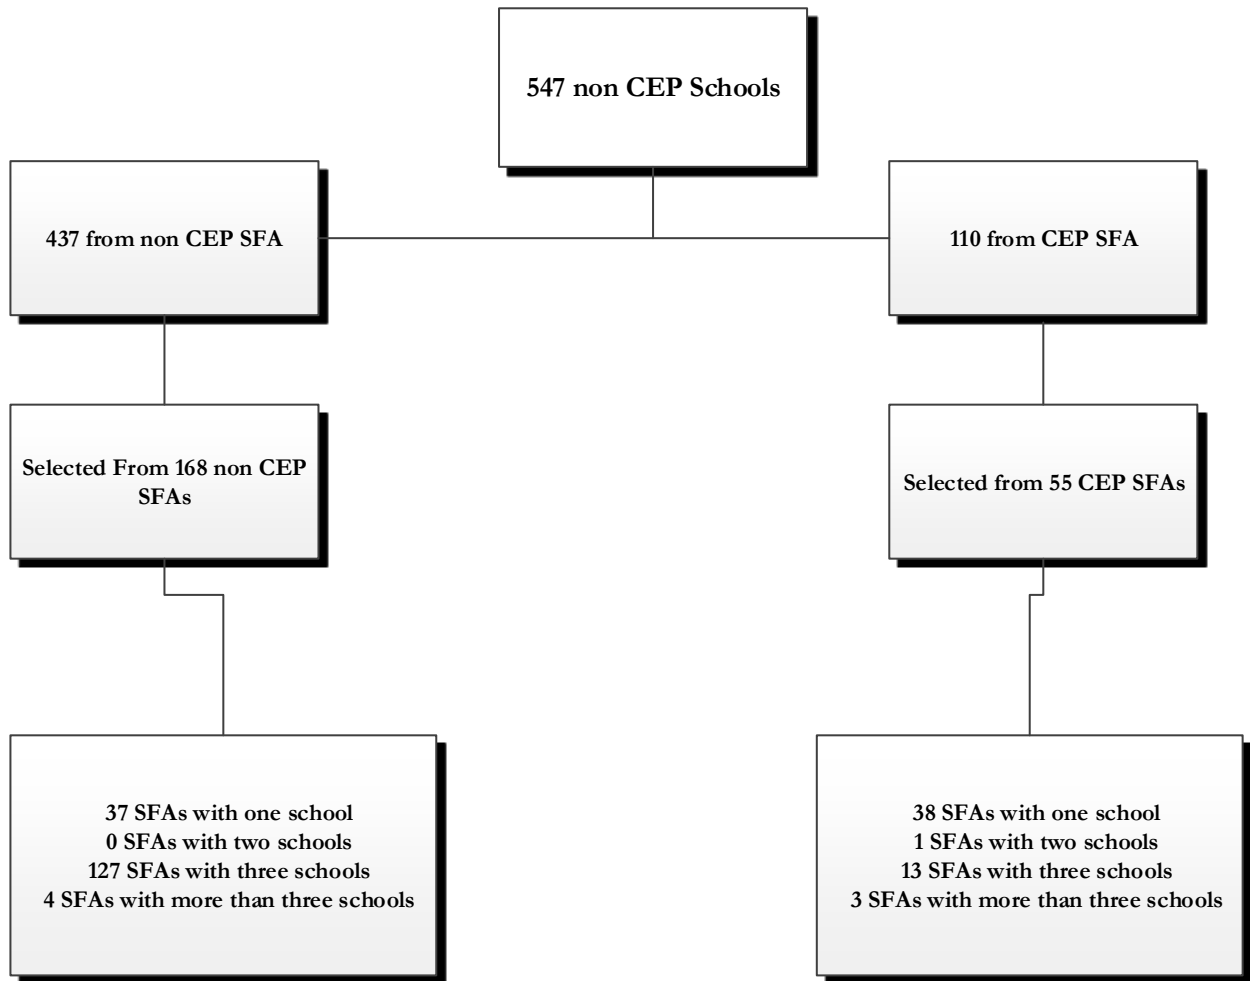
547 non CEP Schools

437 from non CEP SFA

110 from CEP SFA

Selected From 168 non CEP SFAs

Selected from 55 CEP SFAs

37 SFAs with one school
0 SFAs with two schools
127 SFAs with three schools
4 SFAs with more than three schools

38 SFAs with one school
1 SFAs with two schools
13 SFAs with three schools
3 SFAs with more than three schools